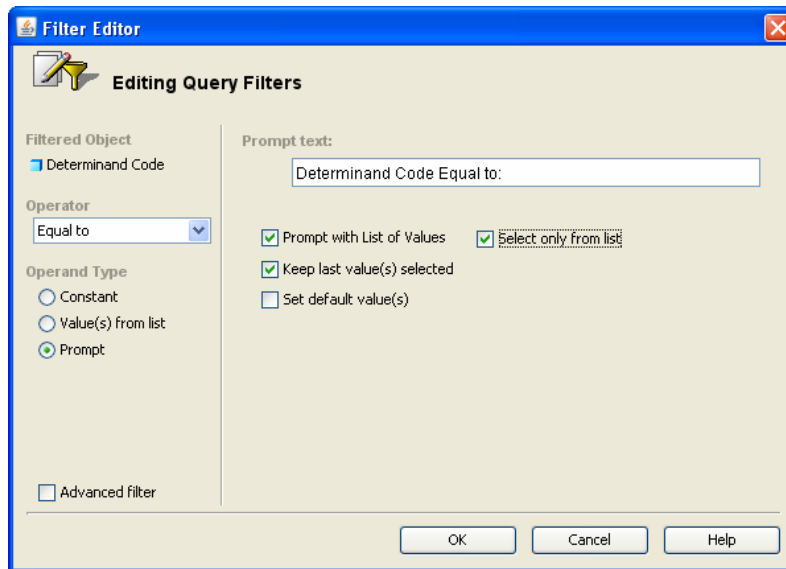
Filter Editor

Editing Query Filters

Filtered Object

Determinand Code

Operator

Equal to

Operand Type

Constant

Value(s) from list

Prompt

Advanced filter

Prompt text:

Determinand Code Equal to:

Prompt with List of Values

Select only from list

Keep last value(s) selected

Set default value(s)

OK

Cancel

Help